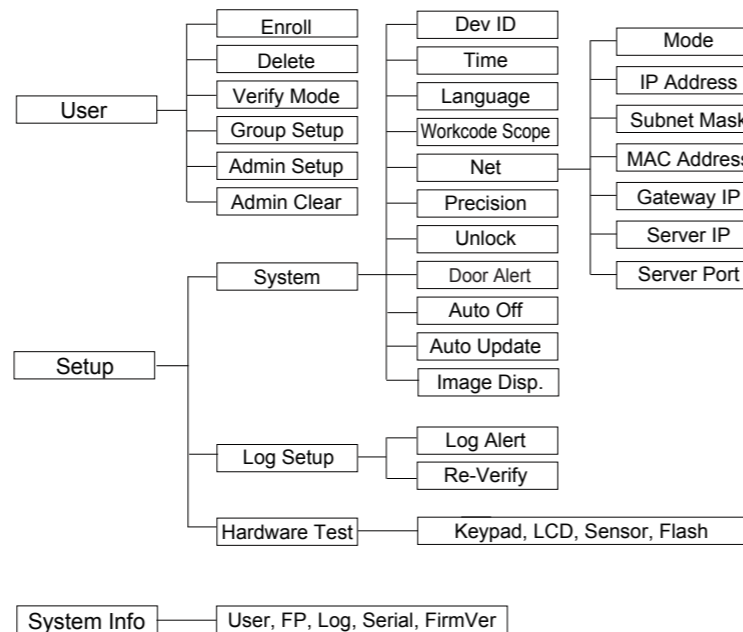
User

Enroll

Delete

Verify Mode

Group Setup

Admin Setup

Admin Clear

Setup

System

Dev ID

Time

Language

Workcode Scope

Net

Mode

IP Address

Subnet Mask

MAC Address

Gateway IP

Server IP

Server Port

Precision

Unlock

Door Alert

Auto Off

Auto Update

Image Disp.

Log Setup

Log Alert

Re-Verify

Hardware Test

Keypad, LCD, Sensor, Flash

System Info

User, FP, Log, Serial, FirmVer